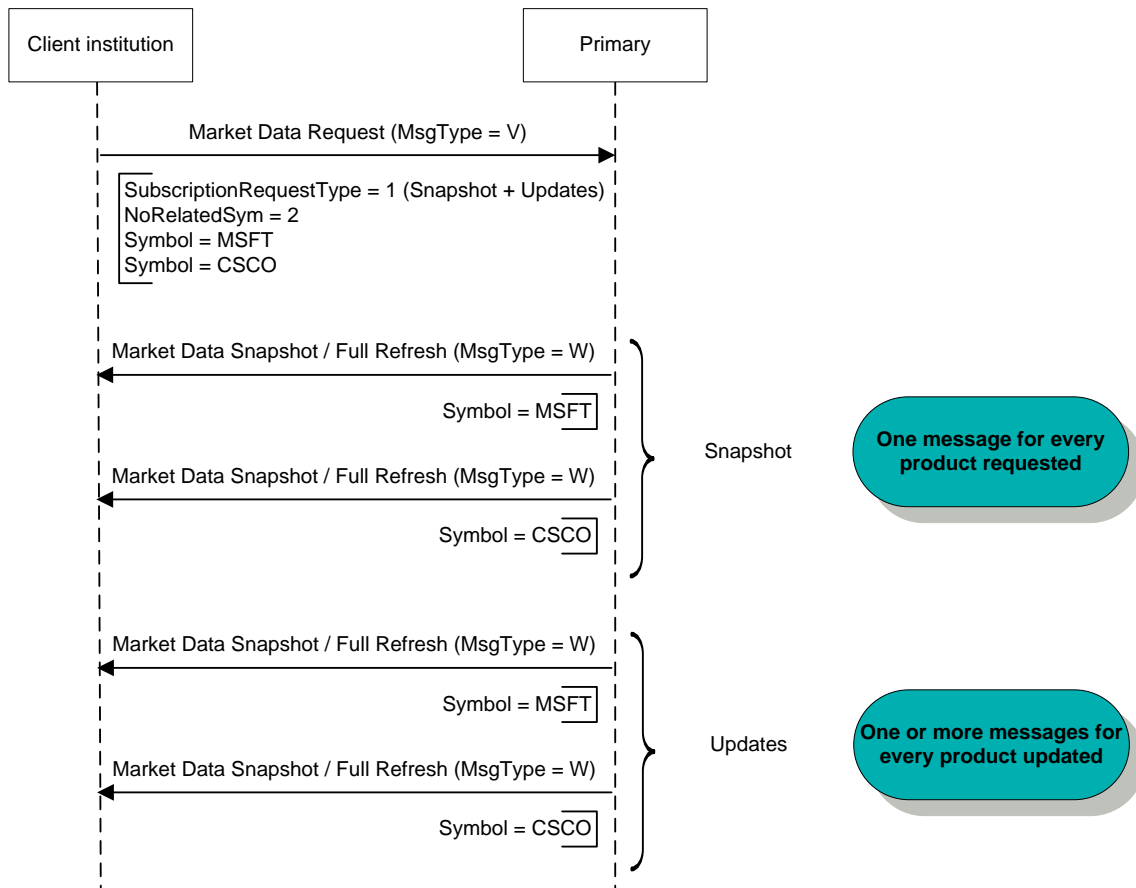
Client institution

Primary

Market Data Request (MsgType = V)

SubscriptionRequestType = 1 (Snapshot + Updates)
NoRelatedSym = 2
Symbol = MSFT
Symbol = CSCO

Market Data Snapshot / Full Refresh (MsgType = W)

Symbol = MSFT

Market Data Snapshot / Full Refresh (MsgType = W)

Symbol = CSCO

Snapshot

One message for every product requested

Market Data Snapshot / Full Refresh (MsgType = W)

Symbol = MSFT

Market Data Snapshot / Full Refresh (MsgType = W)

Symbol = CSCO

Updates

One or more messages for every product updated